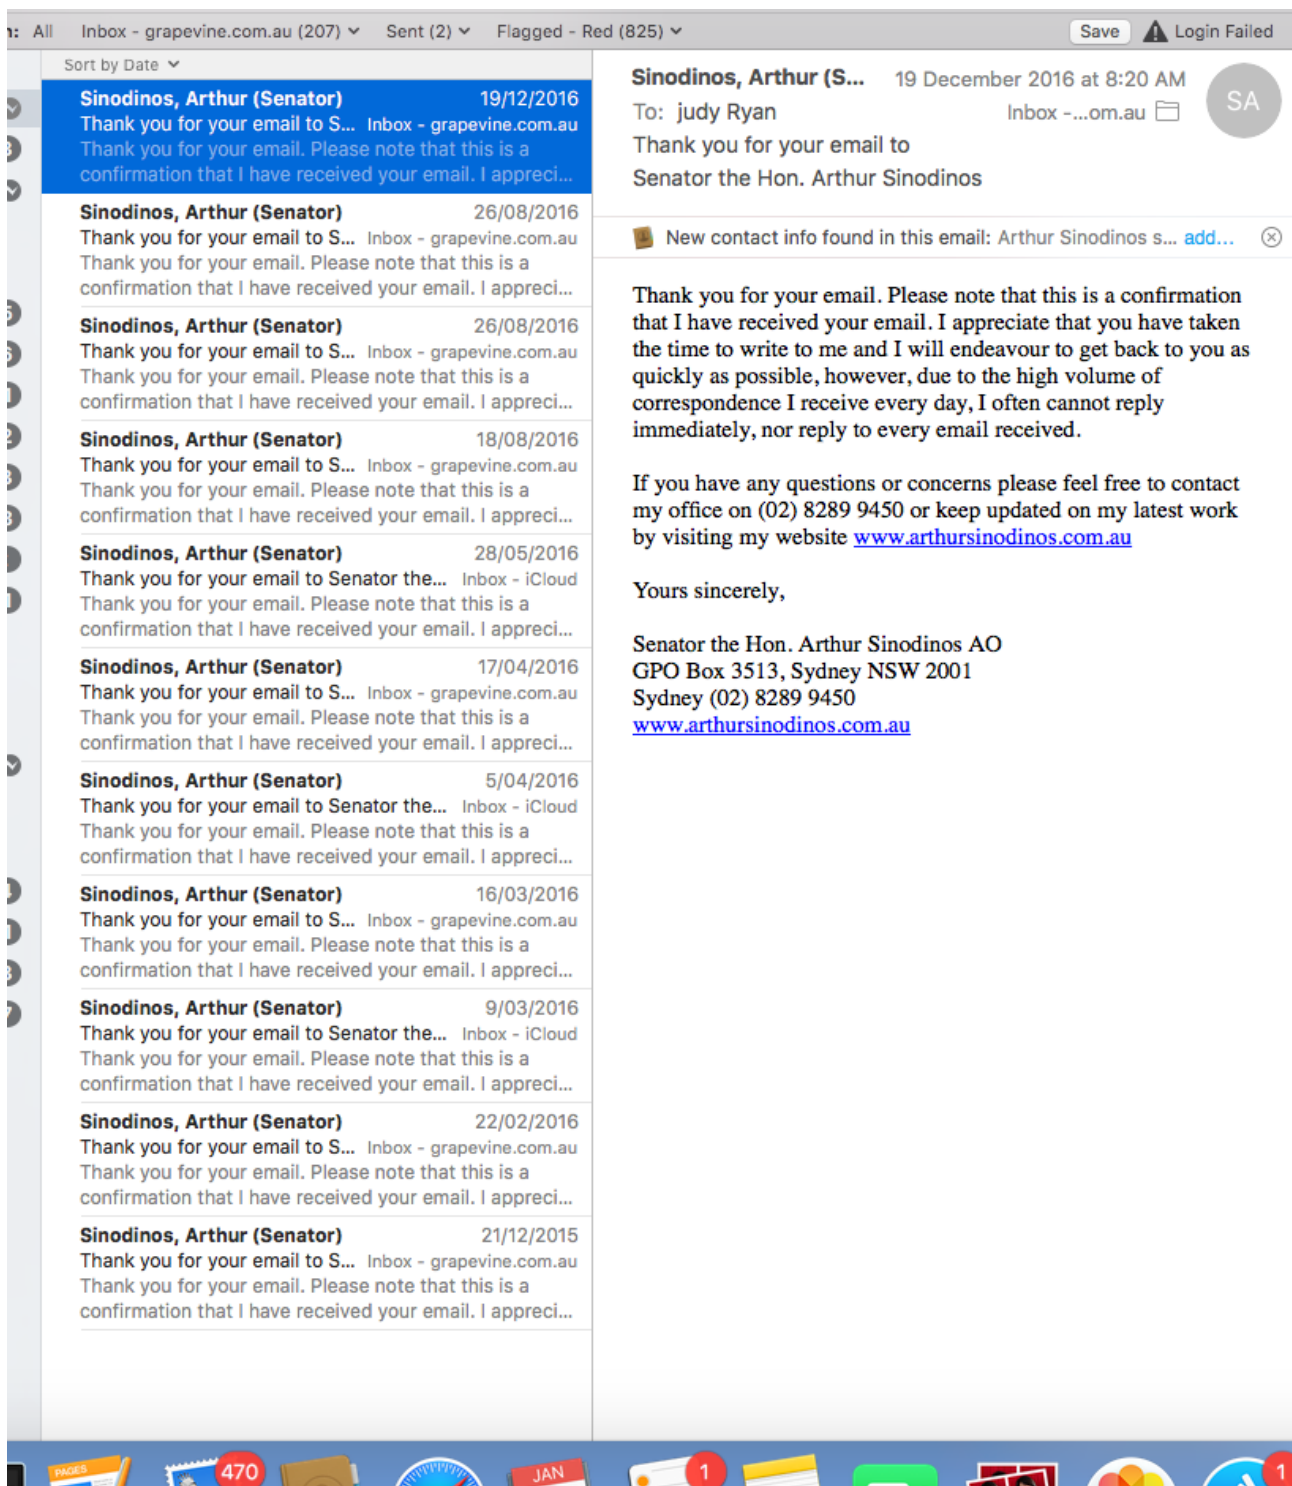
: All Inbox - grapevine.com.au (207) Sent (2) Flagged - Red (825) Save Login Failed

Sort by Date

Sinodinos, Arthur (Senator) 19/12/2016
Thank you for your email to S... Inbox - grapevine.com.au
Thank you for your email. Please note that this is a confirmation that I have received your email. I appreci...

Sinodinos, Arthur (Senator) 26/08/2016
Thank you for your email to S... Inbox - grapevine.com.au
Thank you for your email. Please note that this is a confirmation that I have received your email. I appreci...

Sinodinos, Arthur (Senator) 26/08/2016
Thank you for your email to S... Inbox - grapevine.com.au
Thank you for your email. Please note that this is a confirmation that I have received your email. I appreci...

Sinodinos, Arthur (Senator) 18/08/2016
Thank you for your email to S... Inbox - grapevine.com.au
Thank you for your email. Please note that this is a confirmation that I have received your email. I appreci...

Sinodinos, Arthur (Senator) 28/05/2016
Thank you for your email to Senator the... Inbox - iCloud
Thank you for your email. Please note that this is a confirmation that I have received your email. I appreci...

Sinodinos, Arthur (Senator) 17/04/2016
Thank you for your email to S... Inbox - grapevine.com.au
Thank you for your email. Please note that this is a confirmation that I have received your email. I appreci...

Sinodinos, Arthur (Senator) 5/04/2016
Thank you for your email to Senator the... Inbox - iCloud
Thank you for your email. Please note that this is a confirmation that I have received your email. I appreci...

Sinodinos, Arthur (Senator) 16/03/2016
Thank you for your email to S... Inbox - grapevine.com.au
Thank you for your email. Please note that this is a confirmation that I have received your email. I appreci...

Sinodinos, Arthur (Senator) 9/03/2016
Thank you for your email to Senator the... Inbox - iCloud
Thank you for your email. Please note that this is a confirmation that I have received your email. I appreci...

Sinodinos, Arthur (Senator) 22/02/2016
Thank you for your email to S... Inbox - grapevine.com.au
Thank you for your email. Please note that this is a confirmation that I have received your email. I appreci...

Sinodinos, Arthur (Senator) 21/12/2015
Thank you for your email to S... Inbox - grapevine.com.au
Thank you for your email. Please note that this is a confirmation that I have received your email. I appreci...

Sinodinos, Arthur (S... 19 December 2016 at 8:20 AM
SA
To: judy Ryan Inbox -...om.au
Thank you for your email to Senator the Hon. Arthur Sinodinos

New contact info found in this email: Arthur Sinodinos s... add...

Thank you for your email. Please note that this is a confirmation that I have received your email. I appreciate that you have taken the time to write to me and I will endeavour to get back to you as quickly as possible, however, due to the high volume of correspondence I receive every day, I often cannot reply immediately, nor reply to every email received.

If you have any questions or concerns please feel free to contact my office on (02) 8289 9450 or keep updated on my latest work by visiting my website www.arthursinodinos.com.au

Yours sincerely,

Senator the Hon. Arthur Sinodinos AO
GPO Box 3513, Sydney NSW 2001
Sydney (02) 8289 9450
www.arthursinodinos.com.au

PAGES 470 JAN 1 1